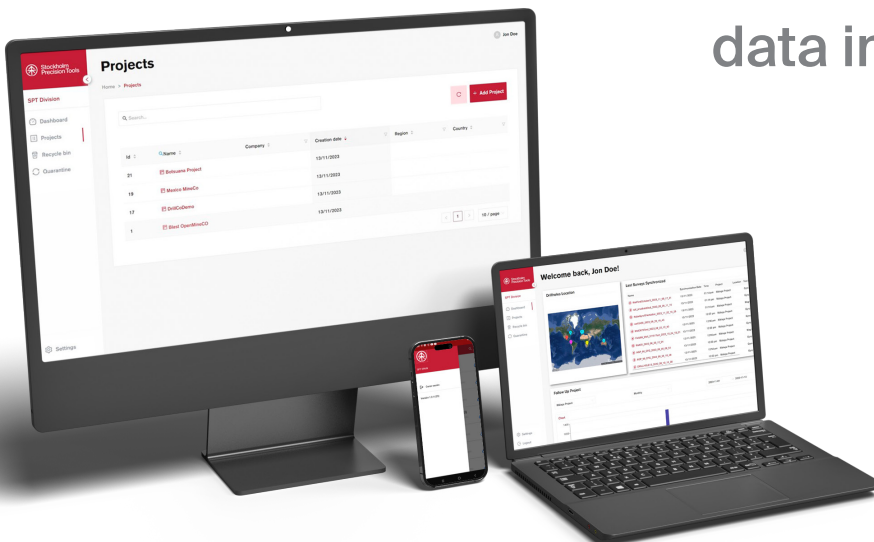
data ir

Jon Doe

Stockholm Precision Tools

SPT Division

Dashboard

Projects

Recycle bin

Quarantine

Settings

Projects

Home > Projects

+ Add Project

Search...

| Id | Name | Company | Creation date | Region | Country |
|---|---|---|---|---|---|
| 21 | Boliscame Project | | 13/11/2023 | | |
| 19 | Mexico MineCo | | 13/11/2023 | | |
| 17 | DrillCoDemo | | 13/11/2023 | | |
| 1 | Blast OpenMineCO | | 13/11/2023 | | |

1

10 / page

Welcome back, Jon Doe!

Drillhole location

Last Surveys Synchronized

Follow Up Project